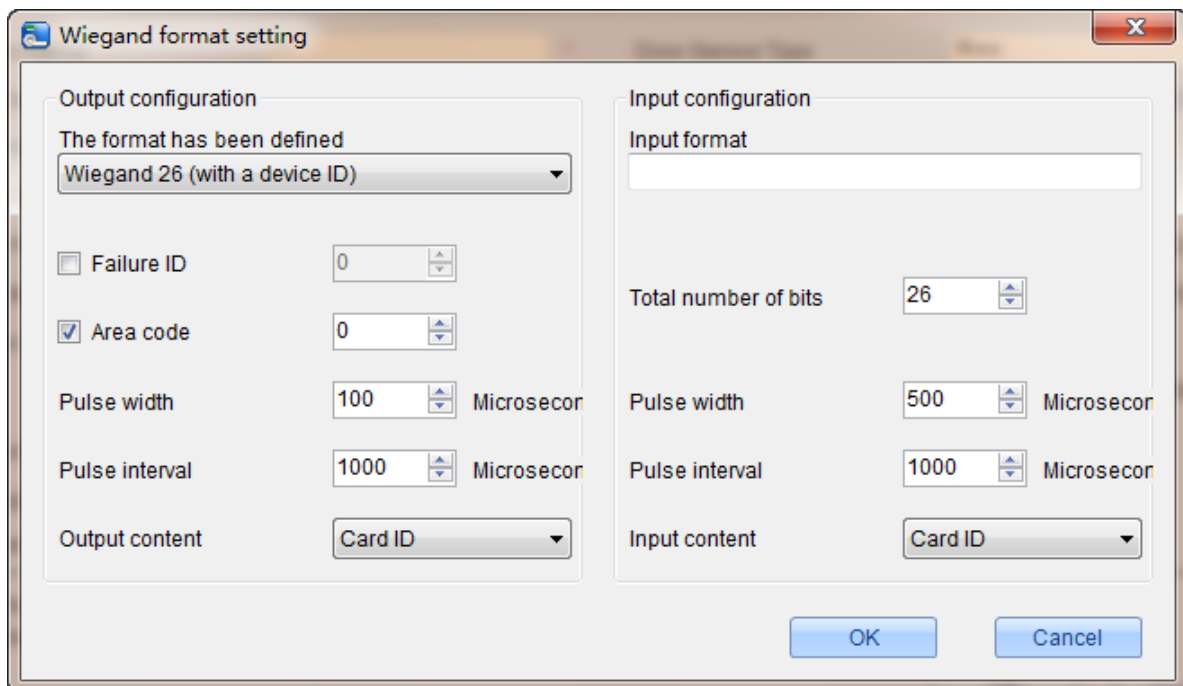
Wiegand format setting

Output configuration

The format has been defined

Wiegand 26 (with a device ID)

Failure ID 0

Area code 0

Pulse width 100 Microsecon

Pulse interval 1000 Microsecon

Output content Card ID

Input configuration

Input format

Total number of bits 26

Pulse width 500 Microsecon

Pulse interval 1000 Microsecon

Input content Card ID

OK

Cancel